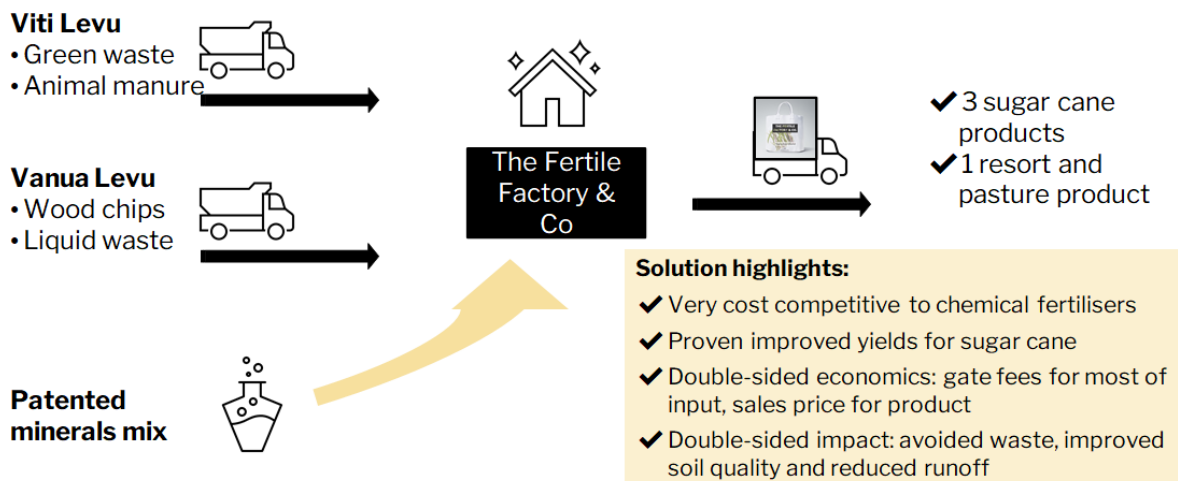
Viti Levu
• Green waste
• Animal manure

Vanua Levu
• Wood chips
• Liquid waste

Patented minerals mix

The Fertile Factory & Co

✔ 3 sugar cane products
✔ 1 resort and pasture product

Solution highlights:
✔ Very cost competitive to chemical fertilisers
✔ Proven improved yields for sugar cane
✔ Double-sided economics: gate fees for most of input, sales price for product
✔ Double-sided impact: avoided waste, improved soil quality and reduced runoff